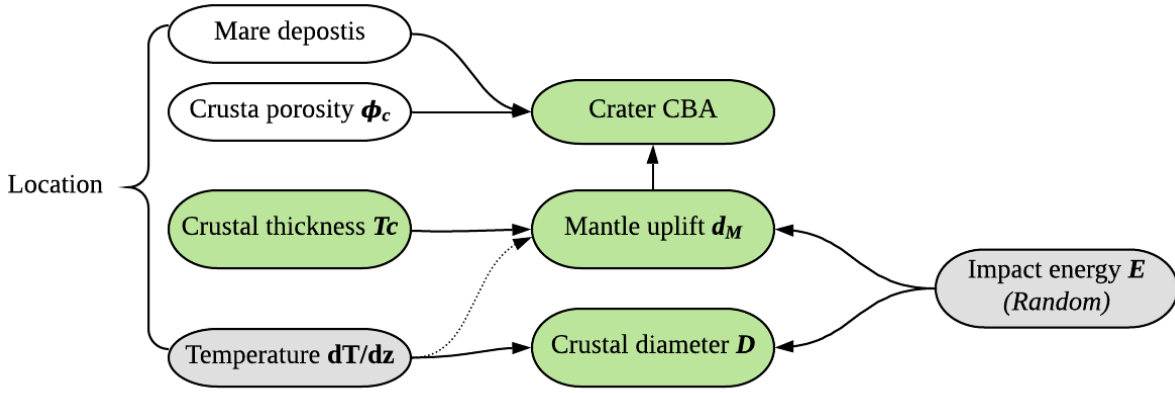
Mare depostis

Crusta porosity $\boldsymbol{\phi_c}$

Crater CBA

Location

Crustal thickness $\boldsymbol{Tc}$

Mantle uplift $\boldsymbol{d_M}$

Impact energy $\boldsymbol{E}$
(Random)

Temperature dT/dz

Crustal diameter $\boldsymbol{D}$